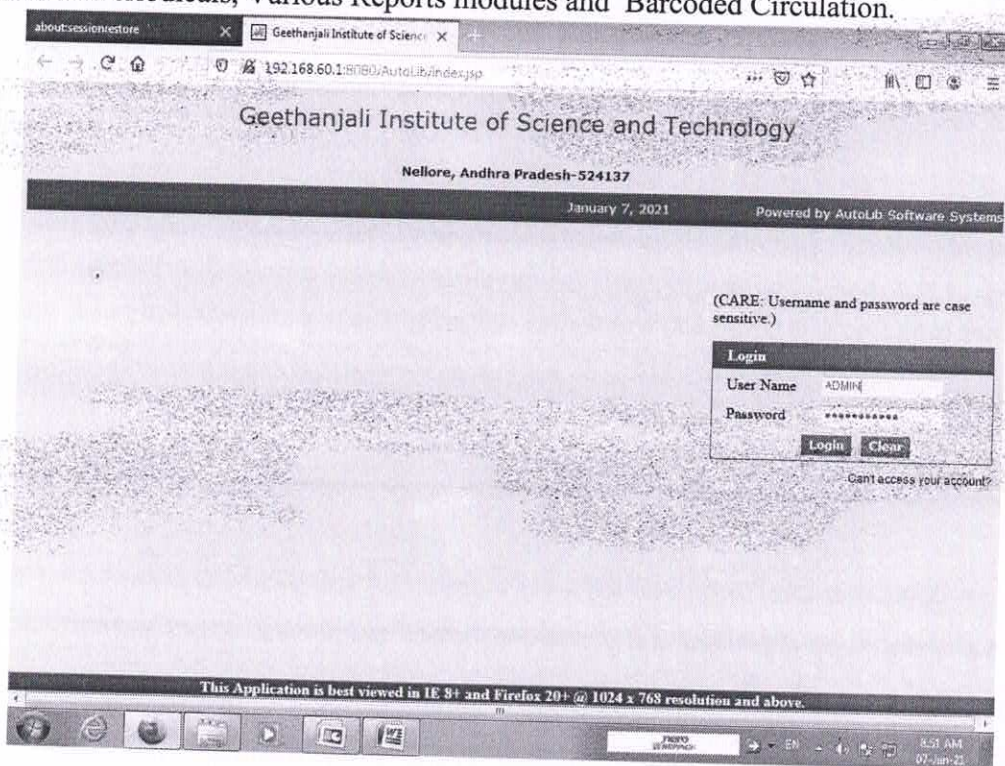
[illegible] Periodicals, Various Reports modules and Barcoded Circulation.

about:sessionrestore

Geethanjali Institute of Scienc

192.168.60.1:8080/AutoLib/index.jsp

Geethanjali Institute of Science and Technology

Nellore, Andhra Pradesh-524137

January 7, 2021

Powered by AutoLib Software Systems

(CARE: Username and password are case sensitive.)

Login

User Name ADMIN

Password ••••••••••••

Login Clear

Cant access your account?

This Application is best viewed in IE 8+ and Firefox 20+ @ 1024 x 768 resolution and above.

EN

8:51 AM
07-Jan-21